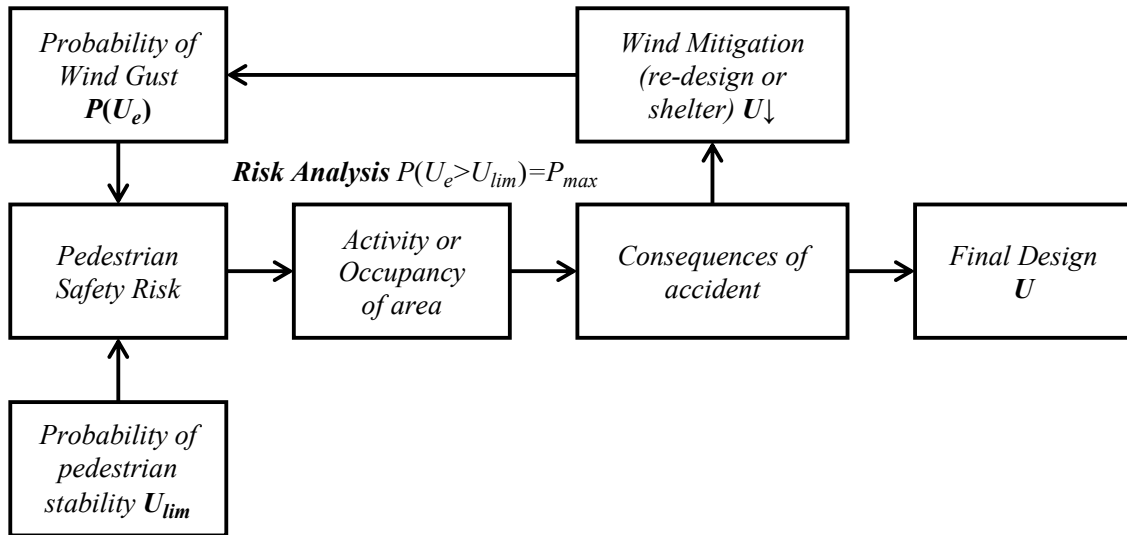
Probability of Wind Gust $P(U_e)$

Wind Mitigation (re-design or shelter) $U\downarrow$

Risk Analysis $P(U_e>U_{lim})=P_{max}$

Pedestrian Safety Risk

Activity or Occupancy of area

Consequences of accident

Final Design $U$

Probability of pedestrian stability $U_{lim}$